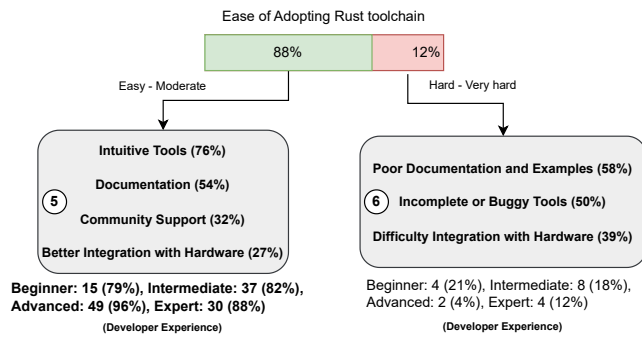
Ease of Adopting Rust toolchain

88%

12%

Easy - Moderate

Hard - Very hard

Intuitive Tools (76%)

Documentation (54%)

5

Community Support (32%)

Better Integration with Hardware (27%)

Poor Documentation and Examples (58%)

6

Incomplete or Buggy Tools (50%)

Difficulty Integration with Hardware (39%)

Beginner: 15 (79%), Intermediate: 37 (82%), Advanced: 49 (96%), Expert: 30 (88%)

(Developer Experience)

Beginner: 4 (21%), Intermediate: 8 (18%), Advanced: 2 (4%), Expert: 4 (12%)

(Developer Experience)